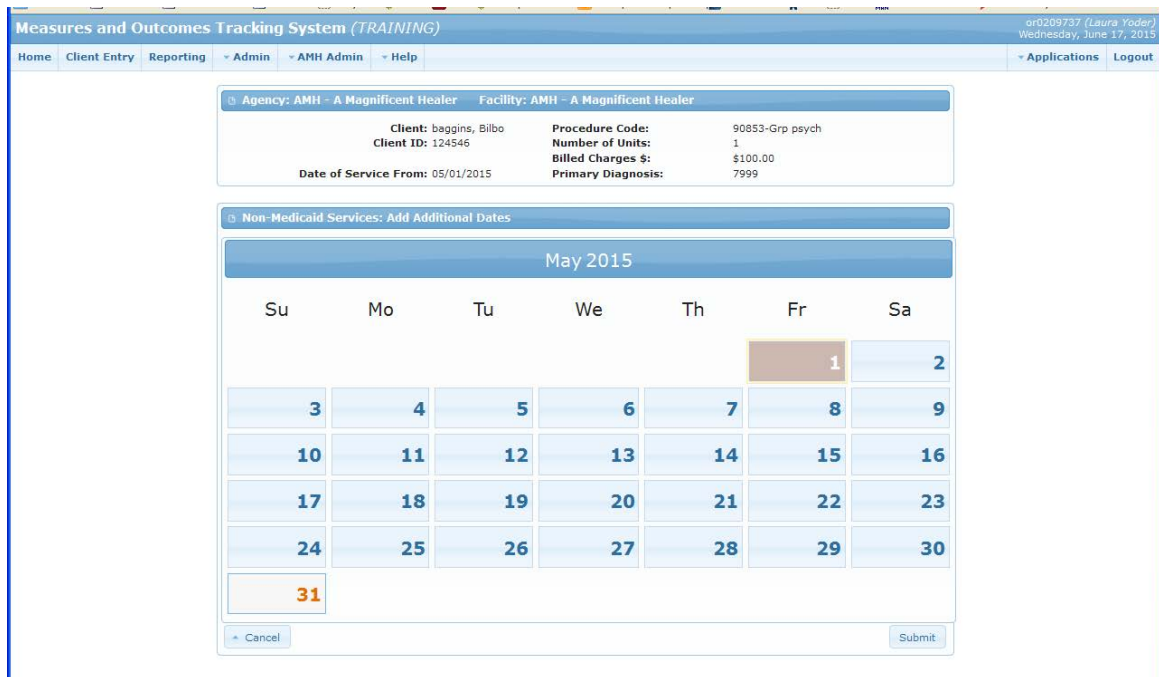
Measures and Outcomes Tracking System (TRAINING)

or0209737 (Laura Yoder)
Wednesday, June 17, 2015

Home | Client Entry | Reporting | Admin | AMH Admin | Help | Applications | Logout

Agency: AMH - A Magnificent Healer    Facility: AMH - A Magnificent Healer

Client: baggins, Bilbo
Client ID: 124546
Date of Service From: 05/01/2015
Procedure Code: 90853-Grp psych
Number of Units: 1
Billed Charges $: $100.00
Primary Diagnosis: 7999

Non-Medicaid Services: Add Additional Dates

May 2015

| Su | Mo | Tu | We | Th | Fr | Sa |
|---|---|---|---|---|---|---|
| | | | | | 1 | 2 |
| 3 | 4 | 5 | 6 | 7 | 8 | 9 |
| 10 | 11 | 12 | 13 | 14 | 15 | 16 |
| 17 | 18 | 19 | 20 | 21 | 22 | 23 |
| 24 | 25 | 26 | 27 | 28 | 29 | 30 |
| 31 | | | | | | |

Cancel
Submit